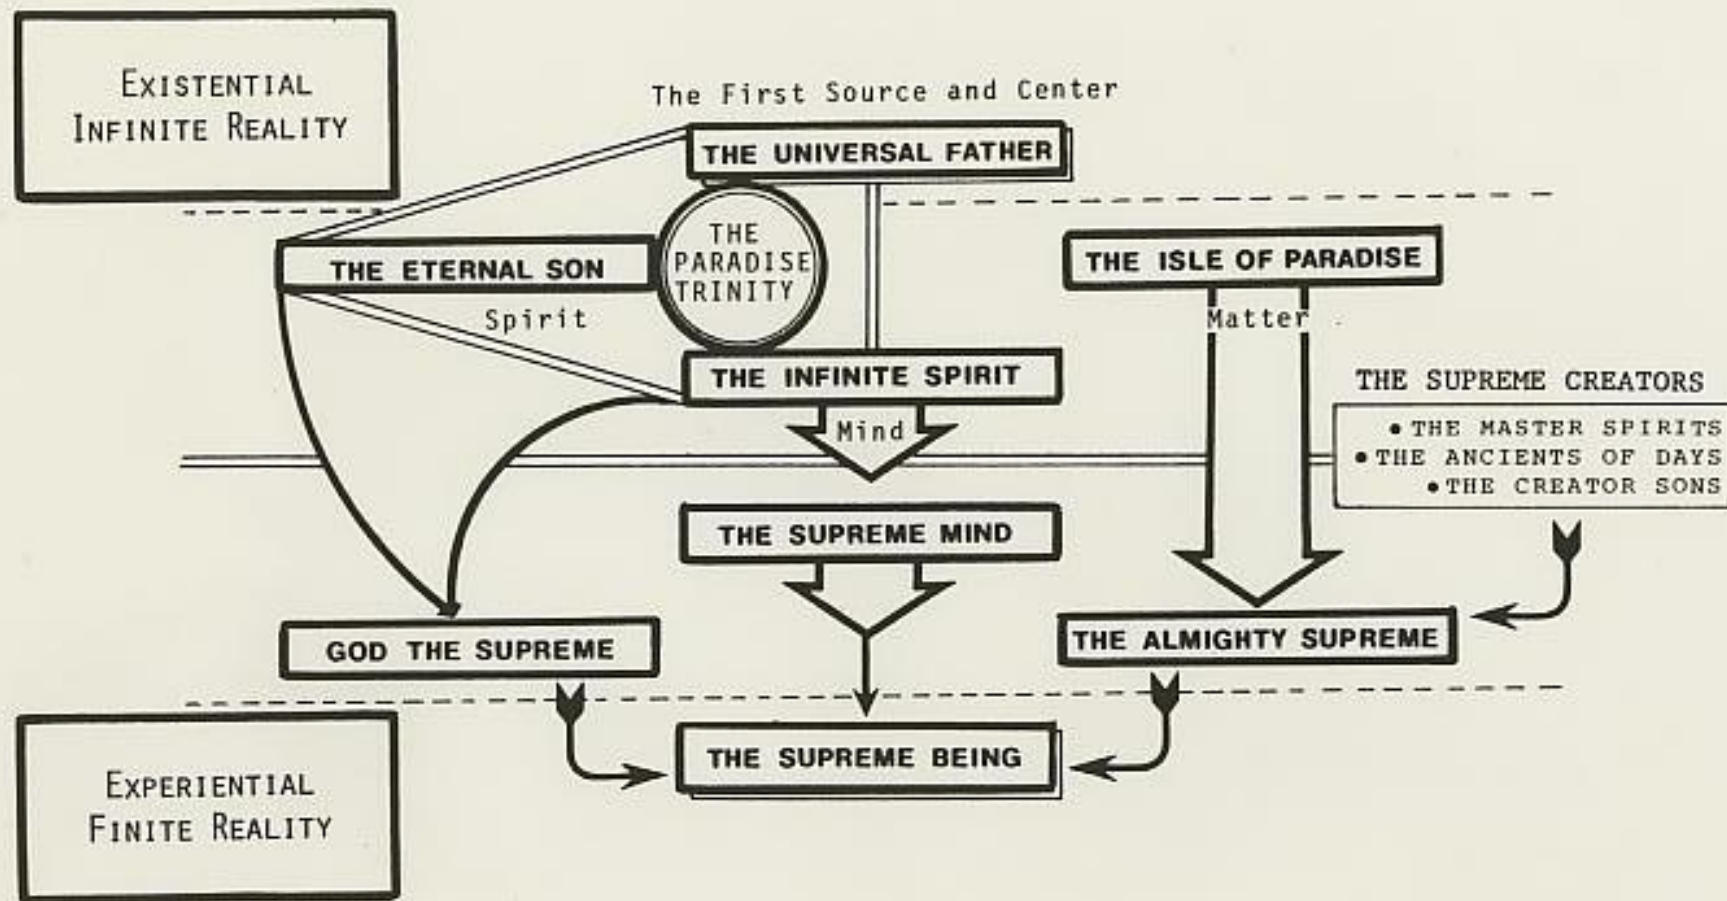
EXISTENTIAL INFINITE REALITY

The First Source and Center

THE UNIVERSAL FATHER

THE ETERNAL SON

THE PARADISE TRINITY

THE ISLE OF PARADISE

Spirit

Matter

THE INFINITE SPIRIT

THE SUPREME CREATORS

• THE MASTER SPIRITS
• THE ANCIENTS OF DAYS
• THE CREATOR SONS

Mind

THE SUPREME MIND

GOD THE SUPREME

THE ALMIGHTY SUPREME

THE SUPREME BEING

EXPERIENTIAL FINITE REALITY